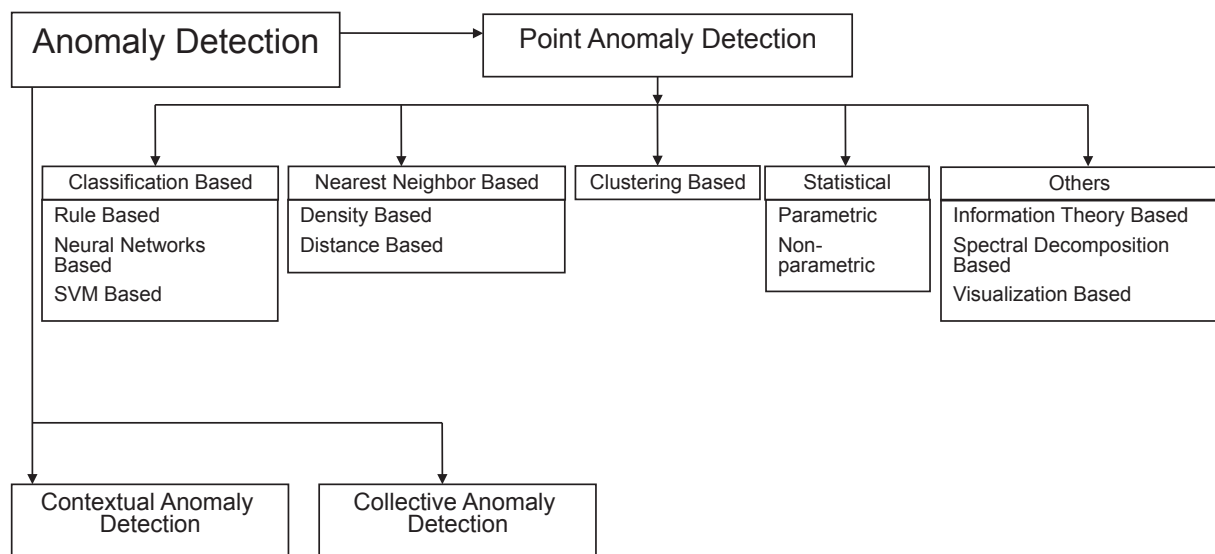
Anomaly Detection

Point Anomaly Detection

Classification Based
Rule Based
Neural Networks Based
SVM Based

Nearest Neighbor Based
Density Based
Distance Based

Clustering Based

Statistical
Parametric
Non-parametric

Others
Information Theory Based
Spectral Decomposition Based
Visualization Based

Contextual Anomaly Detection

Collective Anomaly Detection